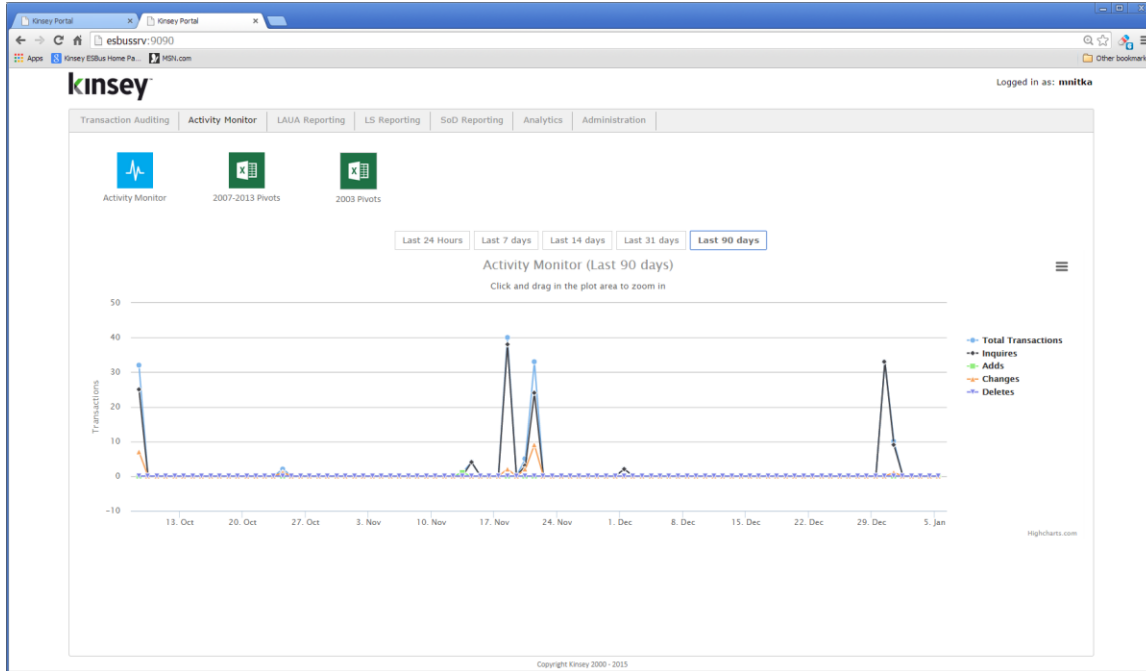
Kinsey Portal
Kinsey Portal
esbussrv:9090
Apps Kinsey ESBus Home Pa... MSN.com
Other bookmarks

kinsey

Logged in as: mnitka

Transaction Auditing | Activity Monitor | LAUA Reporting | LS Reporting | SoD Reporting | Analytics | Administration

Activity Monitor
2007-2013 Pivots
2003 Pivots

Last 24 Hours | Last 7 days | Last 14 days | Last 31 days | Last 90 days

Activity Monitor (Last 90 days)
Click and drag in the plot area to zoom in

50
40
30
20
10
0
−10
Transactions

13. Oct 20. Oct 27. Oct 3. Nov 10. Nov 17. Nov 24. Nov 1. Dec 8. Dec 15. Dec 22. Dec 29. Dec 5. Jan

Total Transactions
Inquires
Adds
Changes
Deletes

Highcharts.com

Copyright Kinsey 2000 - 2015